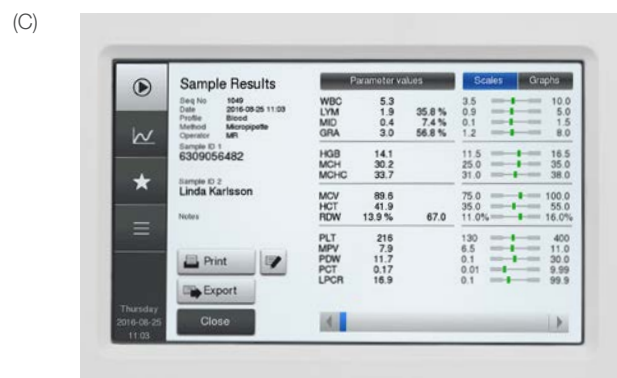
(C)

Sample Results

Seq No 1049
Date 2016-06-25 11:03
Profile Blood
Method Micropipette
Operator MR

Sample ID 1
6309056482

Sample ID 2
Linda Karlsson

Notes

Print

Export

Close

Thursday
2016-06-25
11:03

Parameter values

Scales Graphs

| | | | | | |
|---|---|---|---|---|---|
| WBC | 5.3 | | | 3.5 | 10.0 |
| LYM | 1.9 | 35.8 % | | 0.9 | 5.0 |
| MID | 0.4 | 7.4 % | | 0.1 | 1.5 |
| GRA | 3.0 | 56.8 % | | 1.2 | 8.0 |
| HGB | 14.1 | | | 11.5 | 16.5 |
| MCH | 30.2 | | | 25.0 | 35.0 |
| MCHC | 33.7 | | | 31.0 | 38.0 |
| MCV | 89.6 | | | 75.0 | 100.0 |
| HCT | 41.9 | | | 35.0 | 55.0 |
| RDW | 13.9 % | | 67.0 | 11.0% | 16.0% |
| PLT | 216 | | | 130 | 400 |
| MPV | 7.9 | | | 6.5 | 11.0 |
| PDW | 11.7 | | | 0.1 | 30.0 |
| PCT | 0.17 | | | 0.01 | 9.99 |
| LPCR | 16.9 | | | 0.1 | 99.9 |